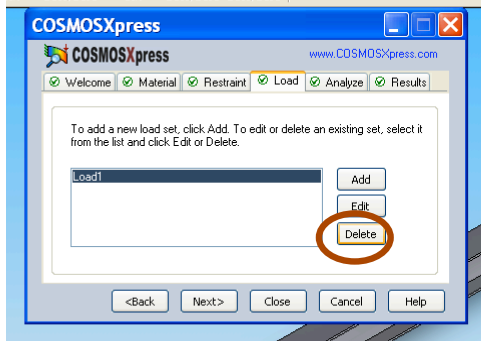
COSMOSXpress

COSMOSXpress

www.COSMOSXpress.com

Welcome Material Restraint Load Analyze Results

To add a new load set, click Add. To edit or delete an existing set, select it from the list and click Edit or Delete.

Load1

Add

Edit

Delete

<Back Next> Close Cancel Help